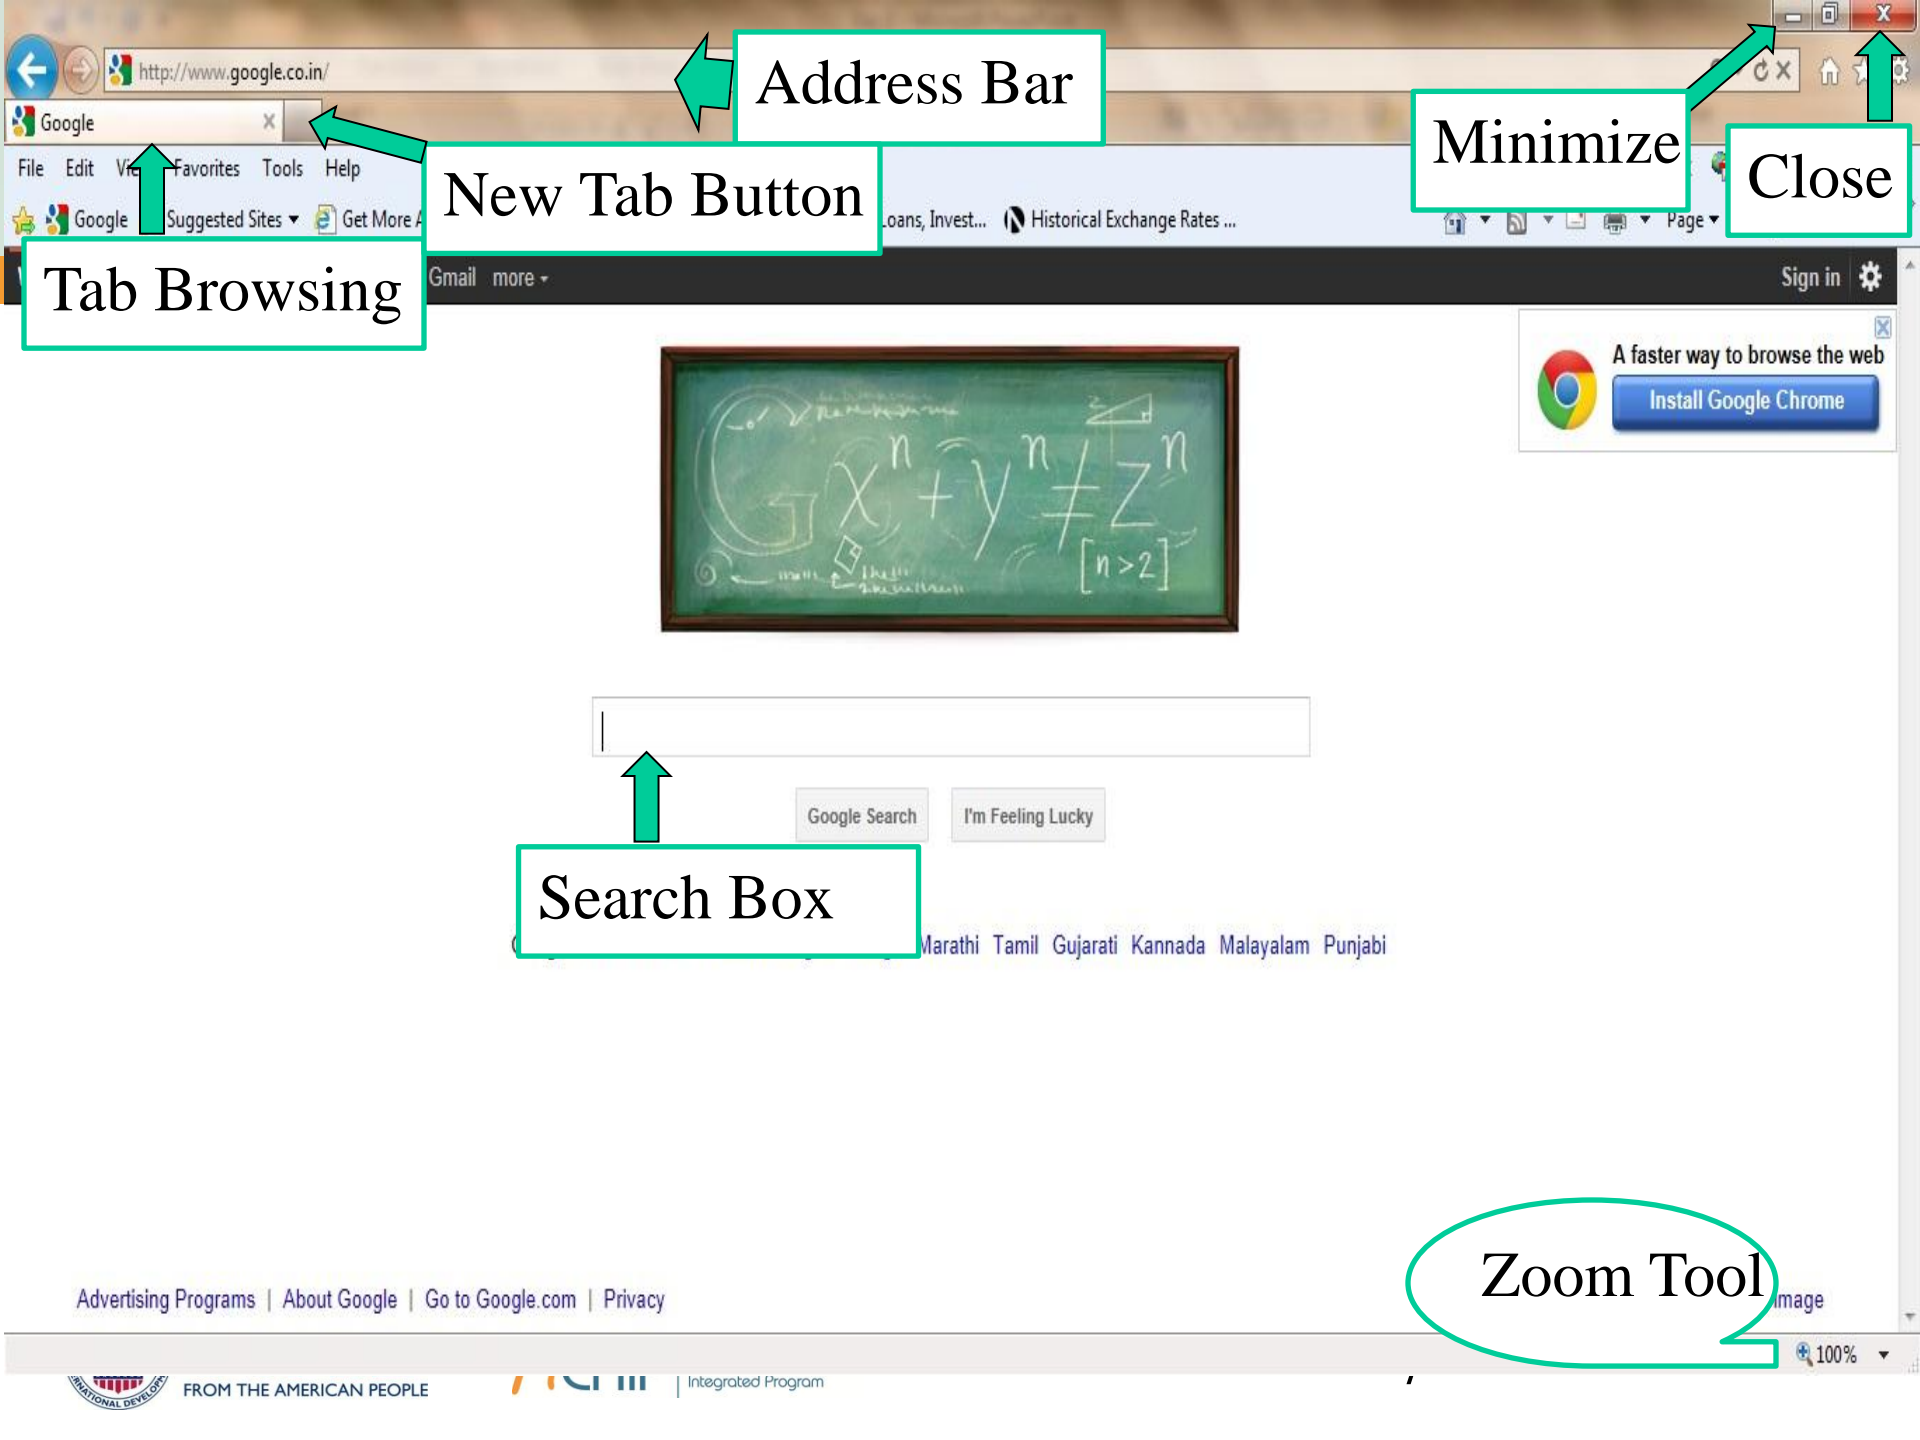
http://www.google.co.in/

Address Bar

Minimize

Close

Google

New Tab Button

File Edit Vi Favorites Tools Help

Google Suggested Sites ▾ Get More

Loans, Invest... Historical Exchange Rates ...

Page ▾

Tab Browsing

Gmail more ▾

Sign in

A faster way to browse the web

Install Google Chrome

$G x^n + y^n \neq z^n$ $[n>2]$

Google Search I'm Feeling Lucky

Search Box

Marathi Tamil Gujarati Kannada Malayalam Punjabi

Advertising Programs | About Google | Go to Google.com | Privacy

Zoom Tool

mage

100%

FROM THE AMERICAN PEOPLE

Integrated Program